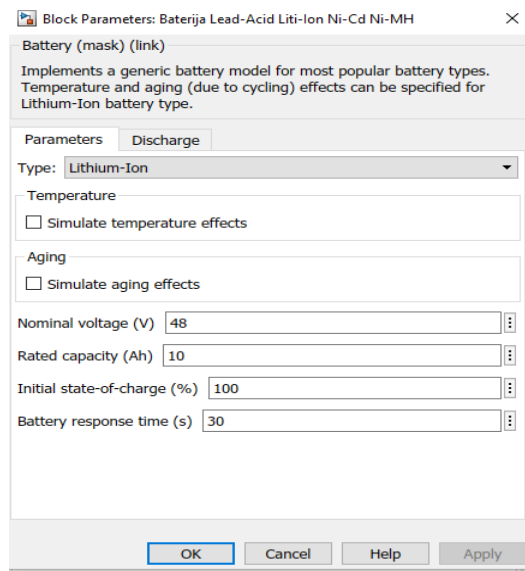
Block Parameters: Baterija Lead-Acid Liti-Ion Ni-Cd Ni-MH

Battery (mask) (link)

Implements a generic battery model for most popular battery types. Temperature and aging (due to cycling) effects can be specified for Lithium-Ion battery type.

Parameters | Discharge

Type: Lithium-Ion

Temperature

Simulate temperature effects

Aging

Simulate aging effects

Nominal voltage (V) 48

Rated capacity (Ah) 10

Initial state-of-charge (%) 100

Battery response time (s) 30

OK Cancel Help Apply